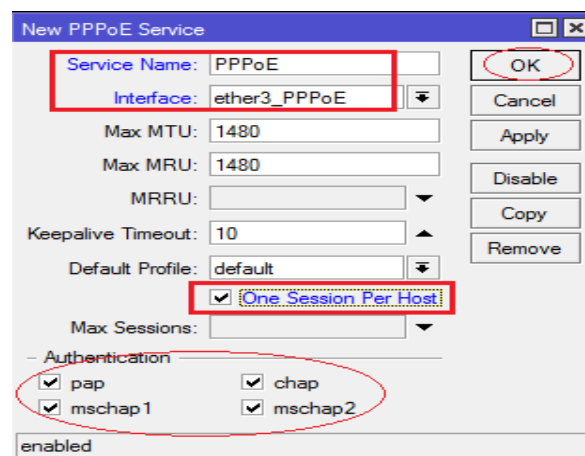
New PPPoE Service

Service Name: PPPoE
Interface: ether3_PPPoE
Max MTU: 1480
Max MRU: 1480
MRRU:
Keepalive Timeout: 10
Default Profile: default
One Session Per Host
Max Sessions:

Authentication
pap
chap
mschap1
mschap2

OK
Cancel
Apply
Disable
Copy
Remove

enabled